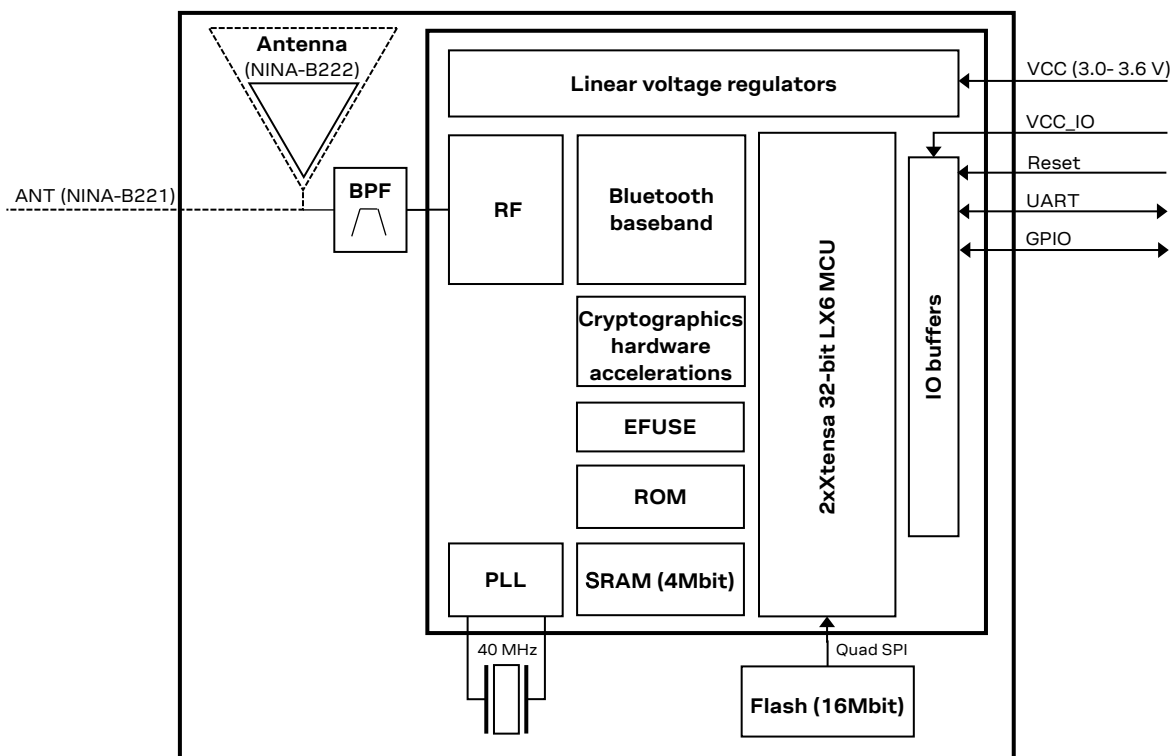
Antenna
(NINA-B222)

Linear voltage regulators

VCC (3.0- 3.6 V)

VCC_IO

Reset

UART

GPIO

ANT (NINA-B221)

BPF

RF

Bluetooth baseband

Cryptographics hardware accelerations

EFUSE

ROM

PLL

SRAM (4Mbit)

2xXtensa 32-bit LX6 MCU

IO buffers

40 MHz

Quad SPI

Flash (16Mbit)